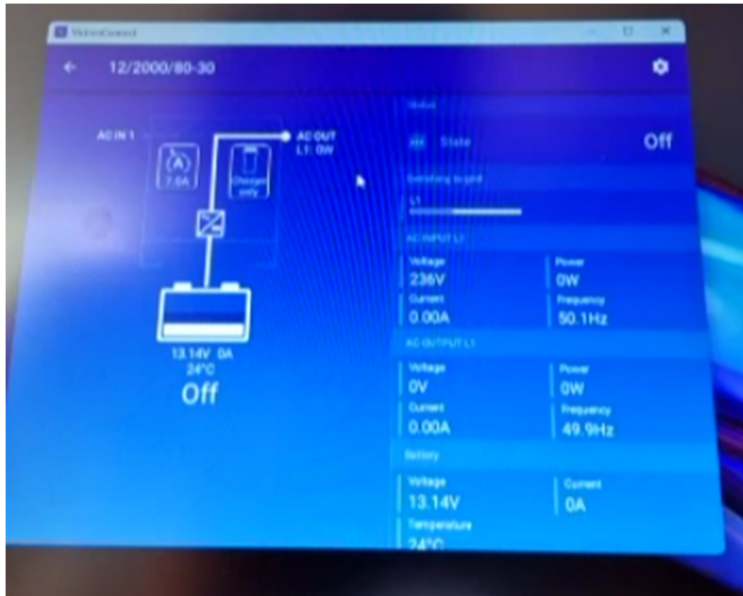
VictronConnect

12/2000/80-30

AC IN 1

7.0A

Charger only

AC OUT
L1: 0W

13.14V 0A
24°C
Off

Status

State

Off

Switching to grid

L1

AC INPUT L1

Voltage
236V

Power
0W

Current
0.00A

Frequency
50.1Hz

AC OUTPUT L1

Voltage
0V

Power
0W

Current
0.00A

Frequency
49.9Hz

Battery

Voltage
13.14V

Current
0A

Temperature
24°C